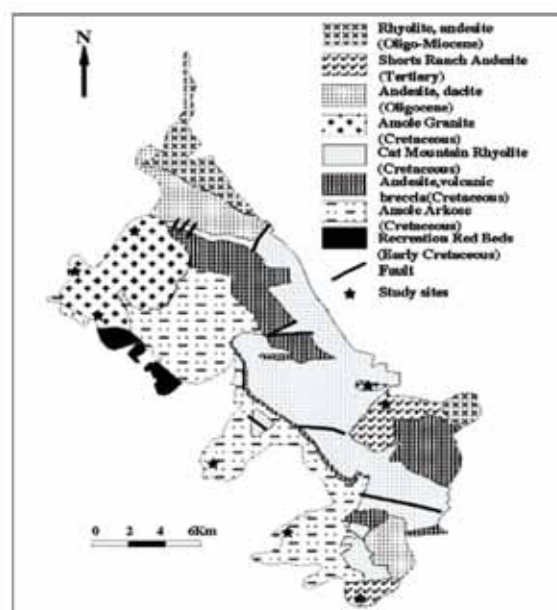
N

Rhyolite, andesite (Oligo-Miocene)
Shorts Ranch Andesite (Tertiary)
Andesite, dacite (Oligocene)
Amole Granite (Cretaceous)
Cat Mountain Rhyolite (Cretaceous)
Andesite,volcanic breccia(Cretaceous)
Amole Arkose (Cretaceous)
Recretion Red Beds (Early Cretaceous)
Fault
Study sites

0 2 4 6Km